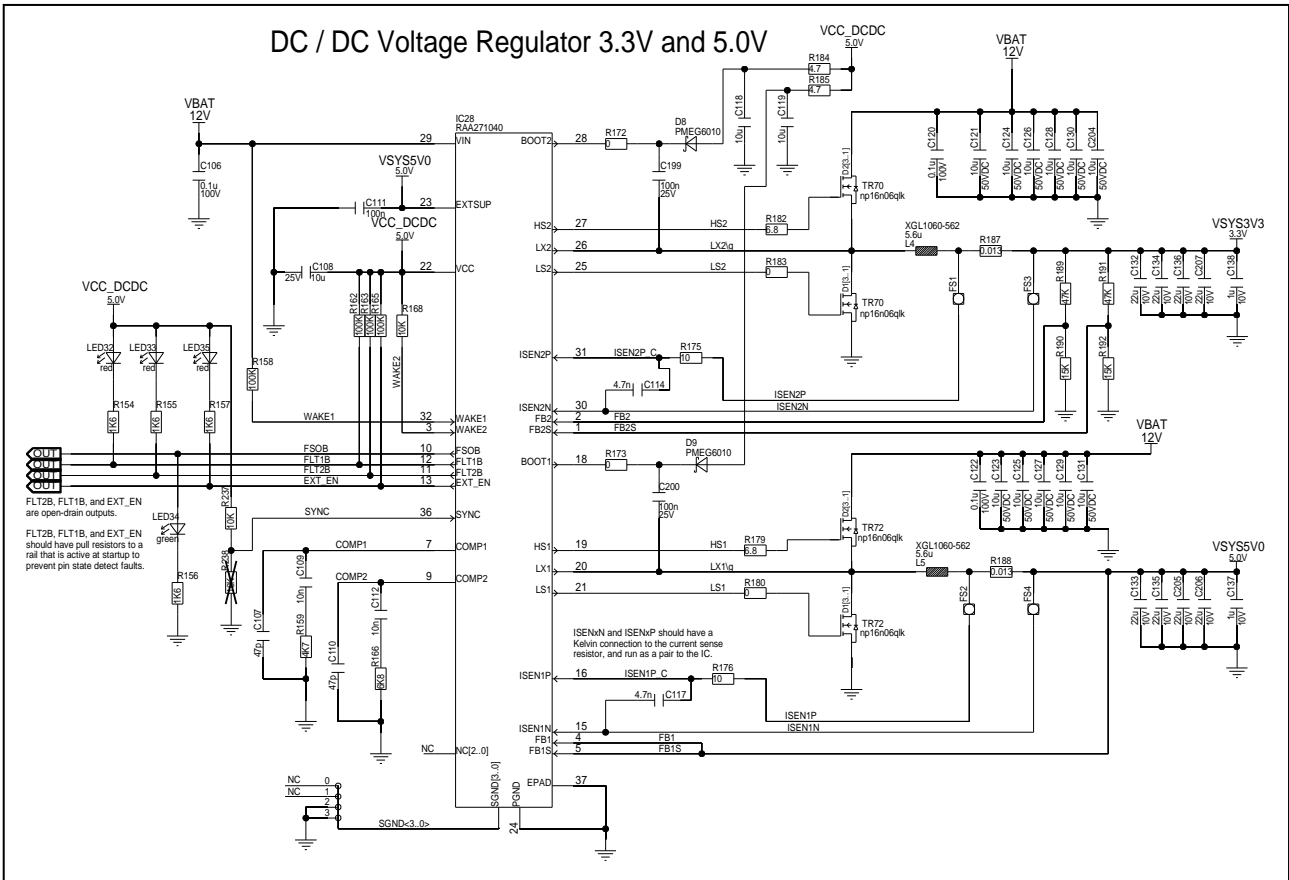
DC / DC Voltage Regulator 3.3V and 5.0V

VCC_DCDC 5.0V
R184 4.7
R185 4.7
VBAT 12V

VBAT 12V
C106 0.1u 100V

IC28 RAA271040
29 VIN
BOOT2 28
R172 0
D8 PMEG6010
C118 10u
C119 10u
C199 100n 25V

C120 0.1u 100V
C121 10u 50VDC
C124 10u 50VDC
C126 10u 50VDC
C128 10u 50VDC
C130 10u 50VDC
C204 10u 50VDC

VSYS5V0 5.0V
C111 100n
23 EXTSUP
VCC_DCDC 5.0V
TR70 np16n06qlk
D2[3..1]

HS2 27 HS2
R182 6.8
XGL1060-562 5.6u L4
R187 0.013
VSYS3V3 3.3V
LX2 26 LX2\g
25V C108 10u
22 VCC
LS2 25 LS2
R183 0
R189 47K
R191 47K
C132 22u 10V
C134 22u 10V
C136 22u 10V
C207 22u 10V
C138 1u 10V
R162 100K
R163 100K
R165 100K
R168 10K
FS1
FS3
D1[3..1]
TR70 np16n06qlk

VCC_DCDC 5.0V
LED32 red
LED33 red
LED35 red
R158 100K
WAKE2
ISEN2P 31 ISEN2P_C
R175 10
R190 15K
R192 15K
4.7n C114
ISEN2P
ISEN2N
ISEN2N 30
FB2 2 FB2
FB2S 1 FB2S
R154 1K6
R155 1K6
R157 1K6
WAKE1 32 WAKE1
3 WAKE2

VBAT 12V
D9 PMEG6010
FSOB 10 FSOB
BOOT1 18
R173 0
OUT FLT1B 12 FLT1B
OUT FLT2B 11 FLT2B
OUT EXT_EN 13 EXT_EN
OUT
C122 0.1u 100V
C123 10u 50VDC
C125 10u 50VDC
C127 10u 50VDC
C129 10u 50VDC
C131 10u 50VDC
C200 100n 25V

FLT2B, FLT1B, and EXT_EN are open-drain outputs.

FLT2B, FLT1B, and EXT_EN should have pull resistors to a rail that is active at startup to prevent pin state detect faults.

LED34 green
R237 10K
SYNC 36 SYNC
D2[3..1]
TR72 np16n06qlk
R238
COMP1 7 COMP1
HS1 19 HS1
R179 6.8
XGL1060-562 5.6u L5
VSYS5V0 5.0V
R156 1K6
C109 10n
COMP2 9 COMP2
LX1 20 LX1\g
R188 0.013
C112 10n
LS1 21 LS1
R180 0
FS2
FS4
C133 22u 10V
C135 22u 10V
C205 22u 10V
C206 22u 10V
C137 1u 10V
C107 47p
R159 4K7
C110 47p
R166 8K8
D1[3..1]
TR72 np16n06qlk

ISENxN and ISENxP should have a Kelvin connection to the current sense resistor, and run as a pair to the IC.

ISEN1P 16 ISEN1P_C
R176 10
4.7n C117
ISEN1P
ISEN1N
ISEN1N 15
FB1 4 FB1
FB1S 5 FB1S
NC NC[2..0]

NC 0
NC 1
2
3
SGND[3..0]
PGND
EPAD 37
24
SGND<3..0>